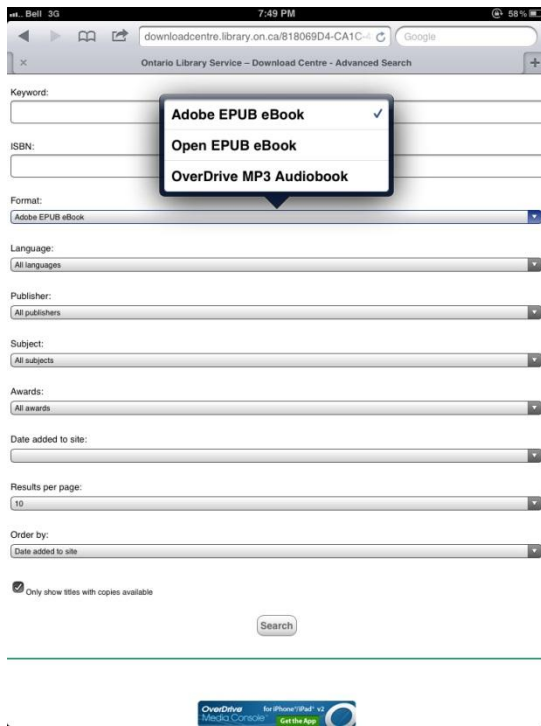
Bell 3G
7:49 PM
58%

downloadcentre.library.on.ca/818069D4-CA1C-
Google

Ontario Library Service – Download Centre - Advanced Search

Keyword:

Adobe EPUB eBook ✓
Open EPUB eBook
OverDrive MP3 Audiobook

ISBN:

Format:
Adobe EPUB eBook

Language:
All languages

Publisher:
All publishers

Subject:
All subjects

Awards:
All awards

Date added to site:

Results per page:
10

Order by:
Date added to site

Only show titles with copies available

Search

OverDrive Media Console for iPhone®/iPad® v2 Get the App